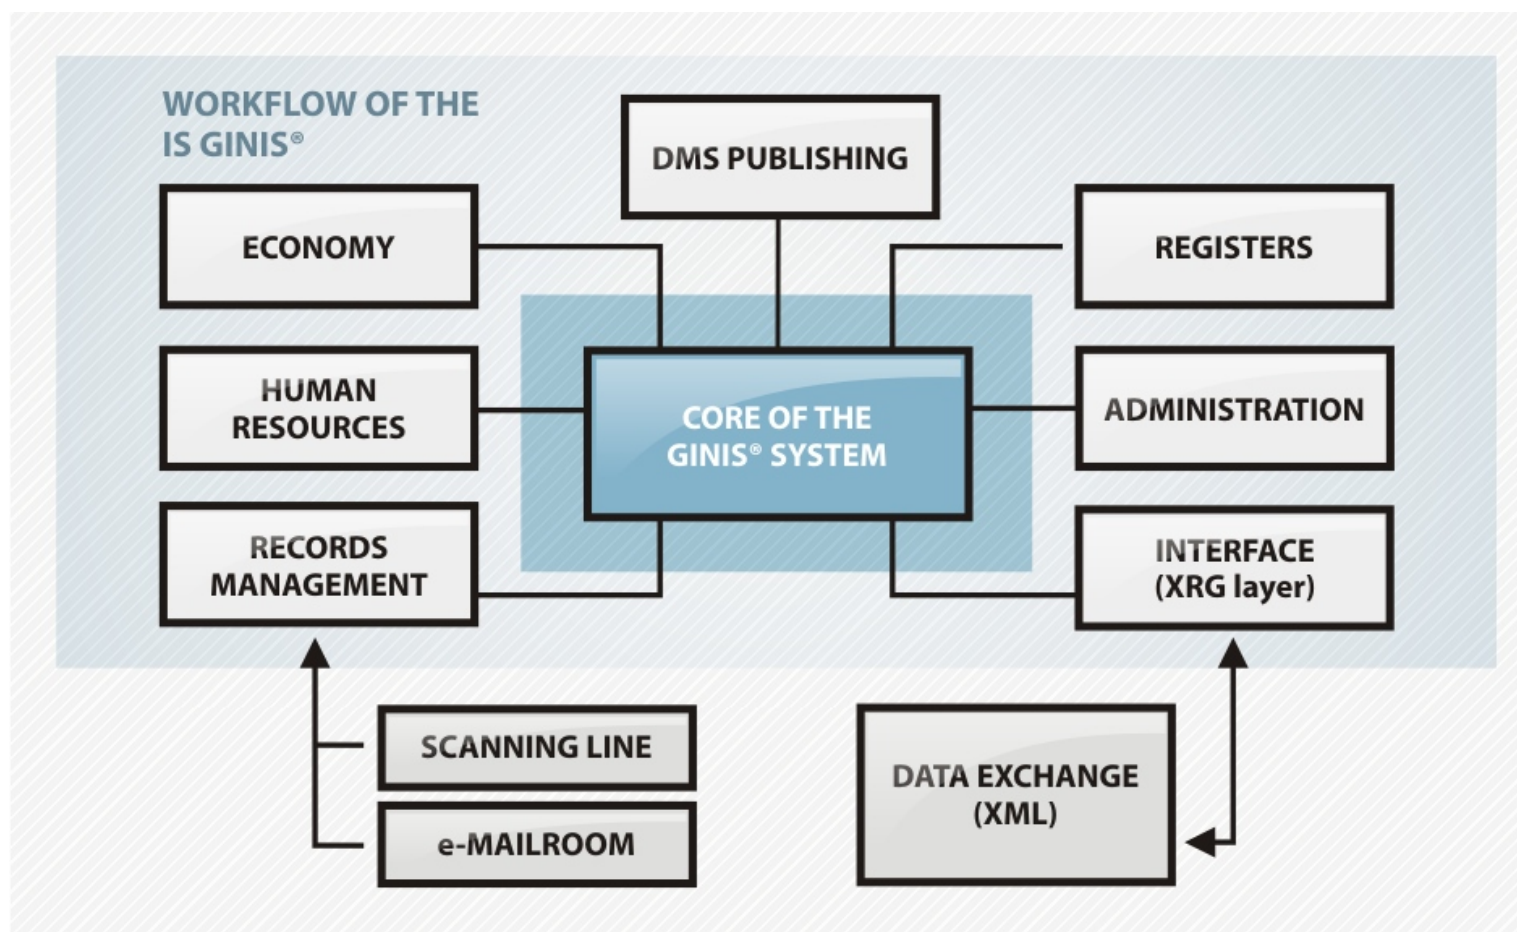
WORKFLOW OF THE IS GINIS®

DMS PUBLISHING

ECONOMY

REGISTERS

HUMAN RESOURCES

CORE OF THE GINIS® SYSTEM

ADMINISTRATION

RECORDS MANAGEMENT

INTERFACE (XRG layer)

SCANNING LINE

e-MAILROOM

DATA EXCHANGE (XML)